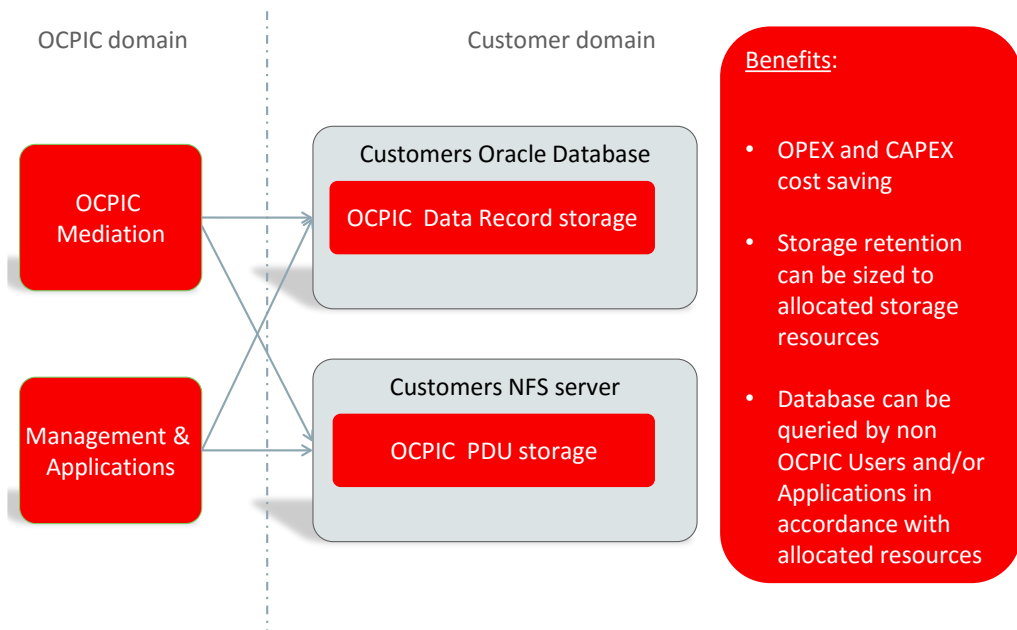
OCPIC domain

Customer domain

OCPIC Mediation

Management & Applications

Customers Oracle Database

OCPIC Data Record storage

Customers NFS server

OCPIC PDU storage

Benefits:

- OPEX and CAPEX cost saving
- Storage retention can be sized to allocated storage resources
- Database can be queried by non OCPIC Users and/or Applications in accordance with allocated resources